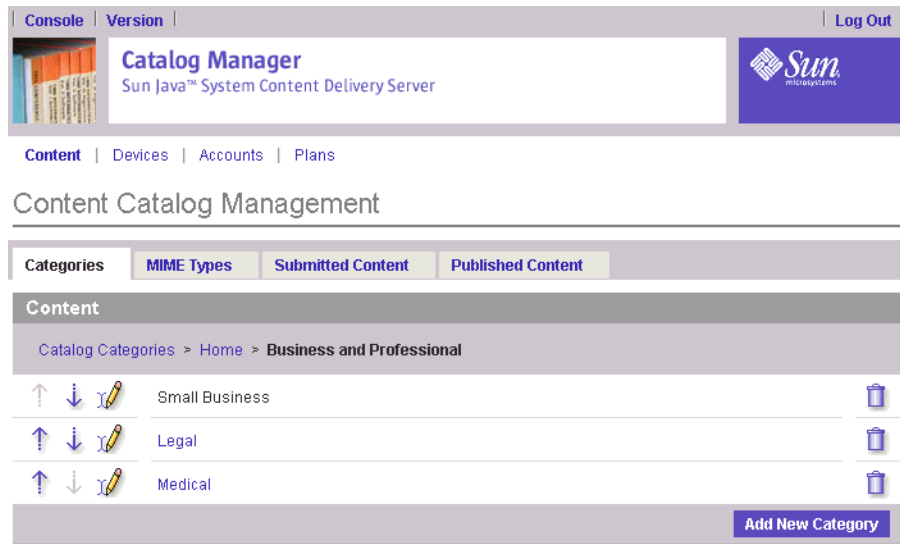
| Console | Version |

| Log Out

Catalog Manager
Sun Java™ System Content Delivery Server

Sun microsystems

Content | Devices | Accounts | Plans

Content Catalog Management

Categories
MIME Types
Submitted Content
Published Content

Content

Catalog Categories > Home > Business and Professional

Small Business

Legal

Medical

Add New Category